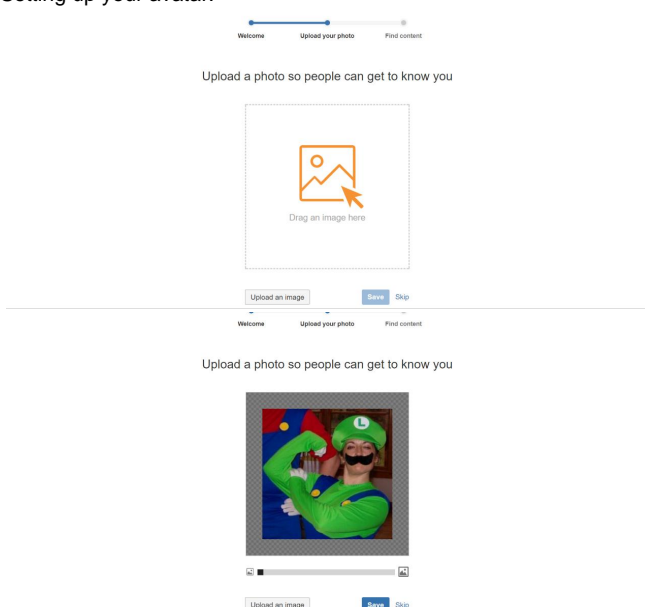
Setting up your avatar

Welcome Upload your photo Find content

Upload a photo so people can get to know you

Drag an image here

Upload an image Save Skip

Welcome Upload your photo Find content

Upload a photo so people can get to know you

L

Upload an image Save Skip